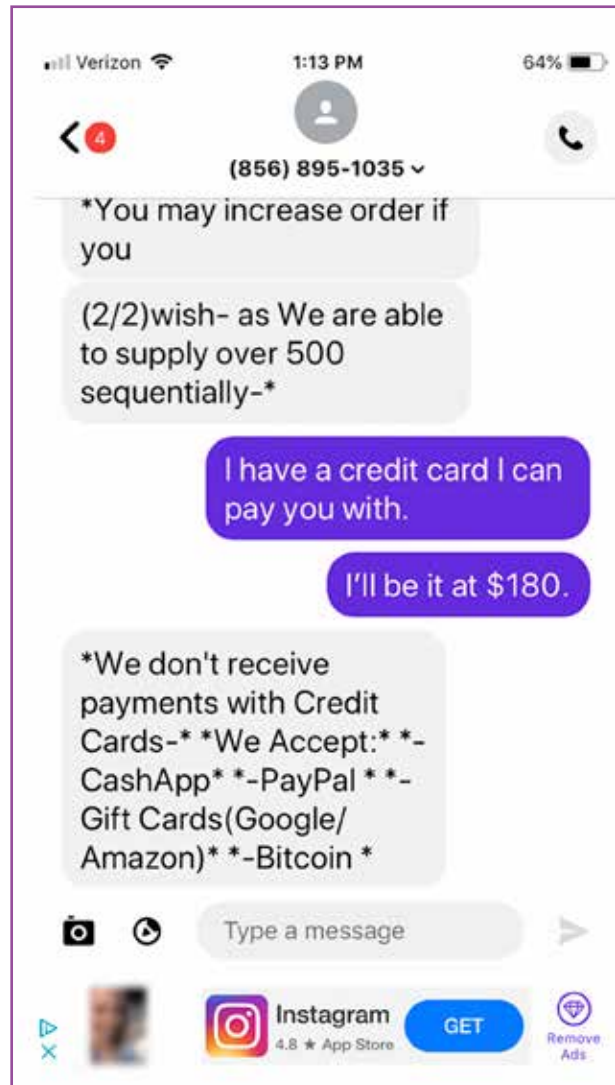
Verizon 1:13 PM 64%

4

(856) 895-1035

*You may increase order if you

(2/2)wish- as We are able to supply over 500 sequentially-*

I have a credit card I can pay you with.

I'll be it at $180.

*We don't receive payments with Credit Cards-* *We Accept:* *-CashApp* *-PayPal * *-Gift Cards(Google/ Amazon)* *-Bitcoin *

Type a message

Instagram
4.8 ★ App Store
GET
Remove Ads